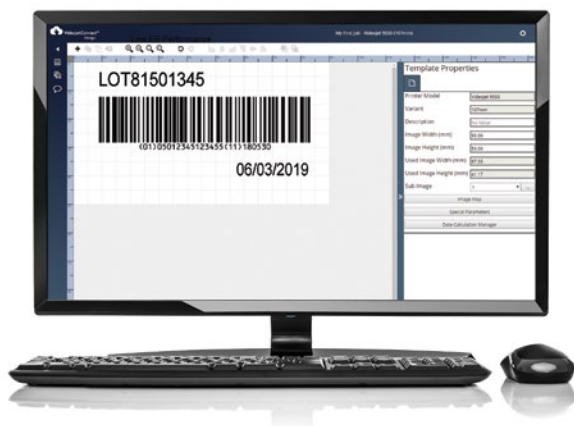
LOT81501345

(01)05012345123455(11)180530

06/03/2019

Template Properties

Printer Model
Variant
Description
Image Width (mm)
Image Height (mm)
Used Image Width (mm)
Used Image Height (mm)
Sub-Image

Image Map
Special Parameters
Date Calculation Manager